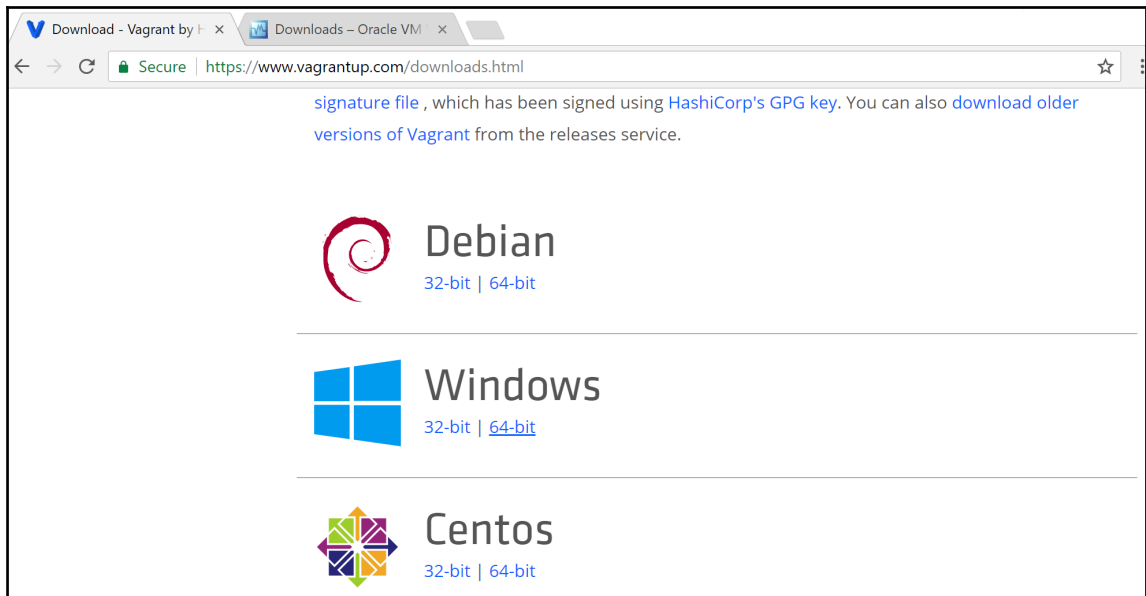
Download - Vagrant by H ×
Downloads – Oracle VM ×

Secure | https://www.vagrantup.com/downloads.html

signature file , which has been signed using HashiCorp's GPG key. You can also download older versions of Vagrant from the releases service.

Debian
32-bit | 64-bit

Windows
32-bit | 64-bit

Centos
32-bit | 64-bit